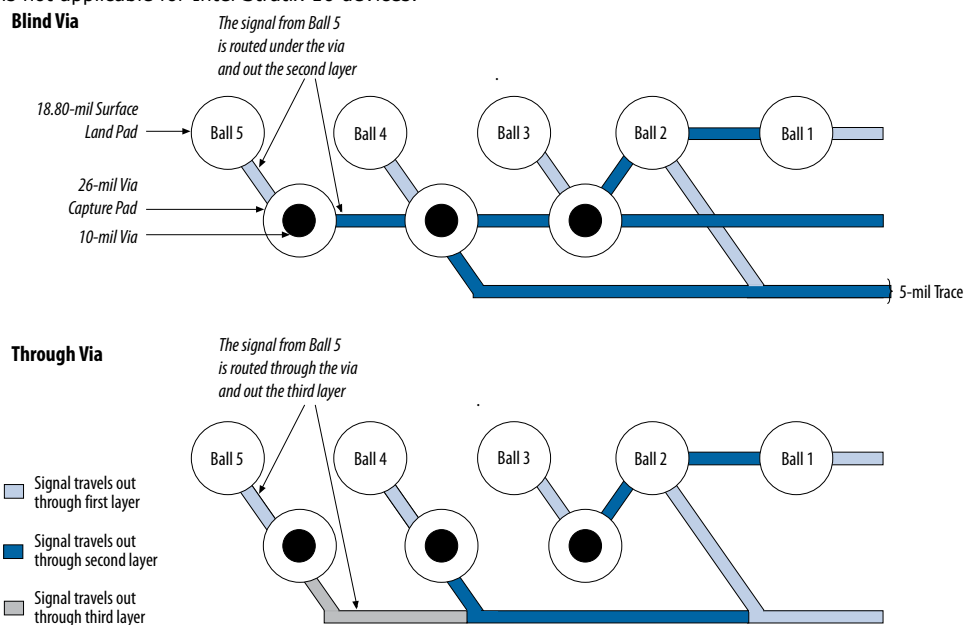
is not applicable for Intel Stratix 10 devices.

Blind Via

The signal from Ball 5 is routed under the via and out the second layer

18.80-mil Surface Land Pad

Ball 5

Ball 4

Ball 3

Ball 2

Ball 1

26-mil Via Capture Pad

10-mil Via

5-mil Trace

Through Via

The signal from Ball 5 is routed through the via and out the third layer

Ball 5

Ball 4

Ball 3

Ball 2

Ball 1

Signal travels out through first layer

Signal travels out through second layer

Signal travels out through third layer